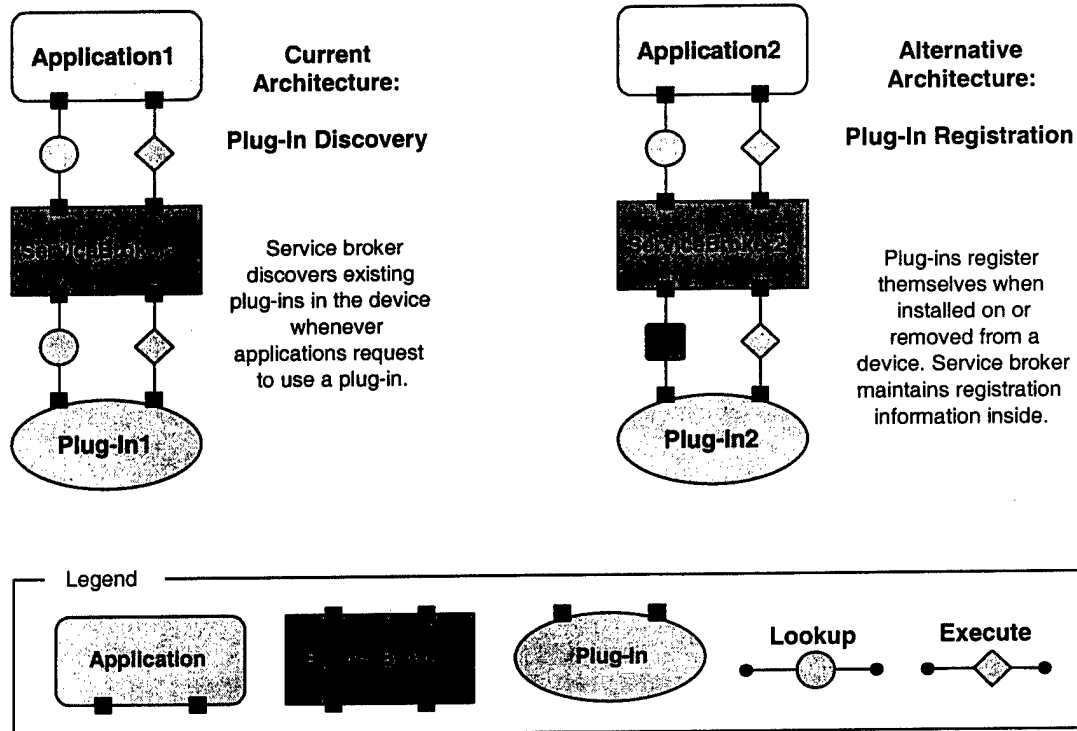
Application1

Current Architecture:

Plug-In Discovery

ServiceBroker

Service broker discovers existing plug-ins in the device whenever applications request to use a plug-in.

Plug-In1

Application2

Alternative Architecture:

Plug-In Registration

ServiceBroker2

Plug-ins register themselves when installed on or removed from a device. Service broker maintains registration information inside.

Plug-In2

Legend

Application

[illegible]

Plug-In

Lookup

Execute